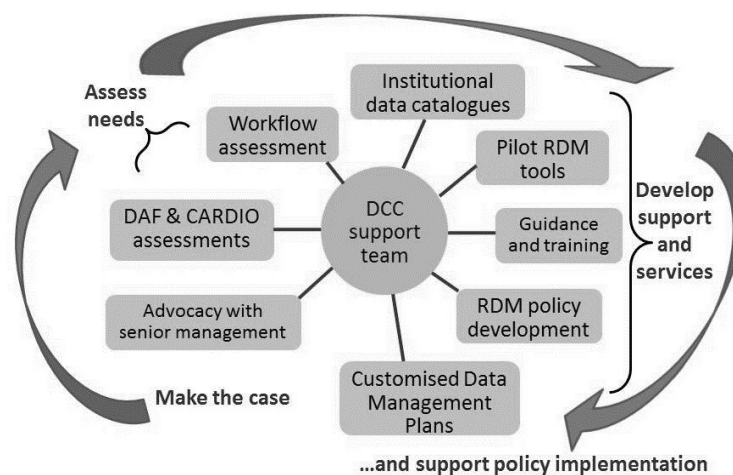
Assess needs

Institutional data catalogues

Workflow assessment

Pilot RDM tools

Develop support and services

DAF & CARDIO assessments

DCC support team

Guidance and training

RDM policy development

Advocacy with senior management

Make the case

Customised Data Management Plans

...and support policy implementation